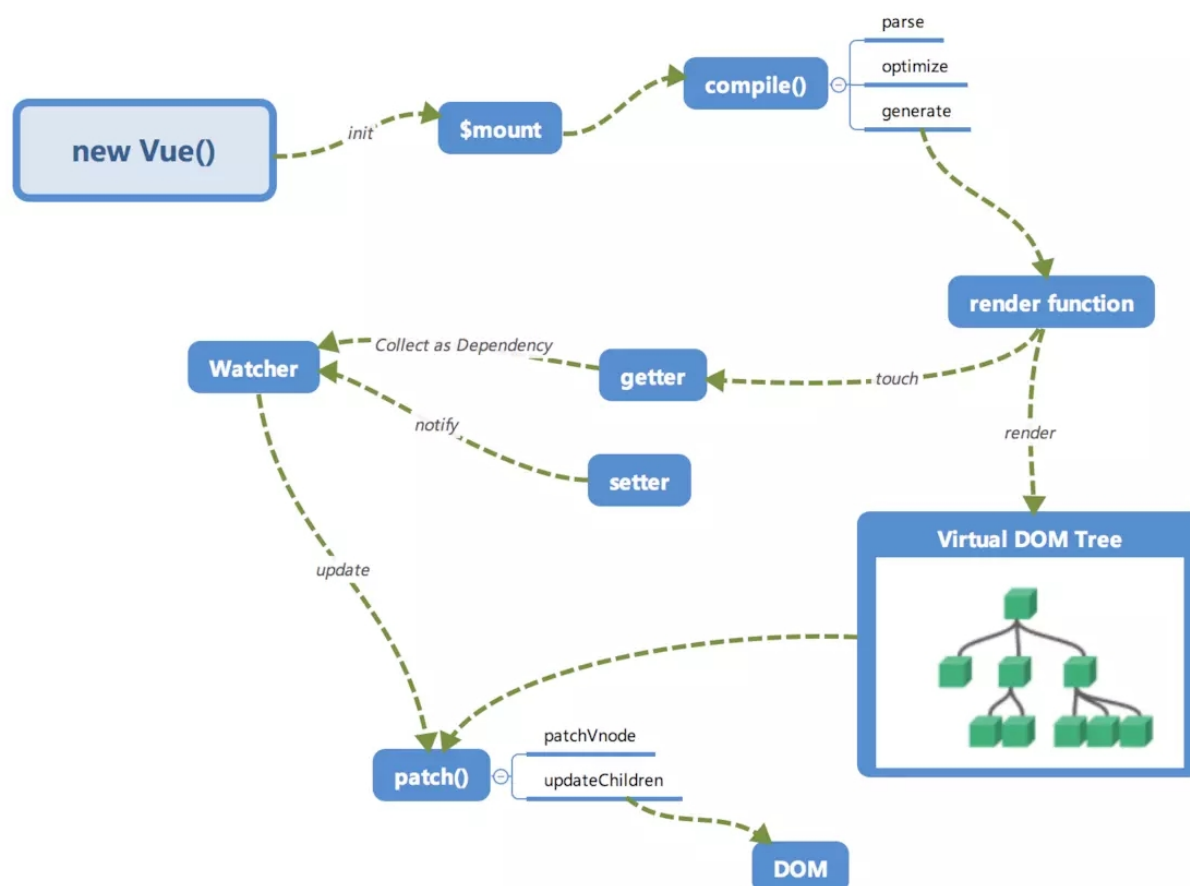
new Vue()

init

$mount

compile()

parse

optimize

generate

render function

Watcher

Collect as Dependency

getter

touch

notify

setter

render

update

Virtual DOM Tree

patch()

patchVnode

updateChildren

DOM